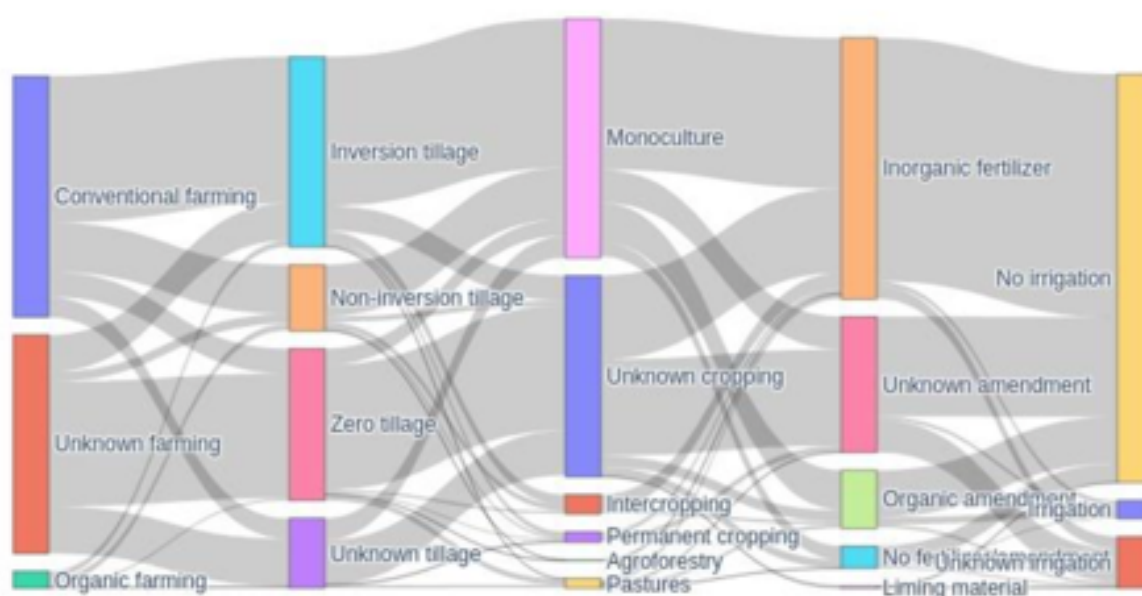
Conventional farming
Unknown farming
Organic farming
Inversion tillage
Non-inversion tillage
Zero tillage
Unknown tillage
Monoculture
Unknown cropping
Intercropping
Permanent cropping
Agroforestry
Pastures
Inorganic fertilizer
Unknown amendment
Organic amendment
No fe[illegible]
Liming material
No irrigation
Irrigation
Unknown irrigation